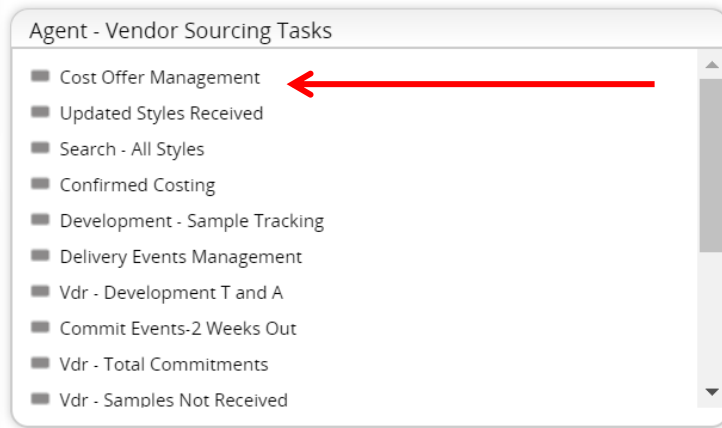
Agent - Vendor Sourcing Tasks

Cost Offer Management
Updated Styles Received
Search - All Styles
Confirmed Costing
Development - Sample Tracking
Delivery Events Management
Vdr - Development T and A
Commit Events-2 Weeks Out
Vdr - Total Commitments
Vdr - Samples Not Received